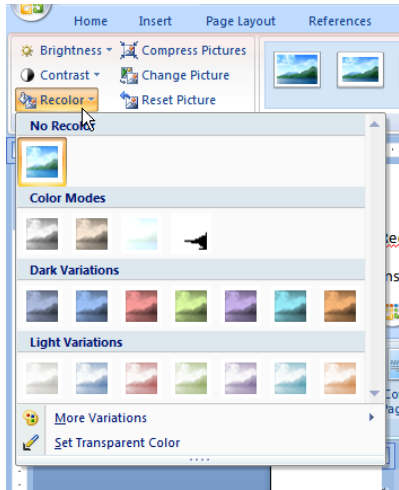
Home Insert Page Layout References

Brightness ▾ Compress Pictures
Contrast ▾ Change Picture
Recolor ▾ Reset Picture

No Recolor

Color Modes

Dark Variations

Light Variations

More Variations
Set Transparent Color